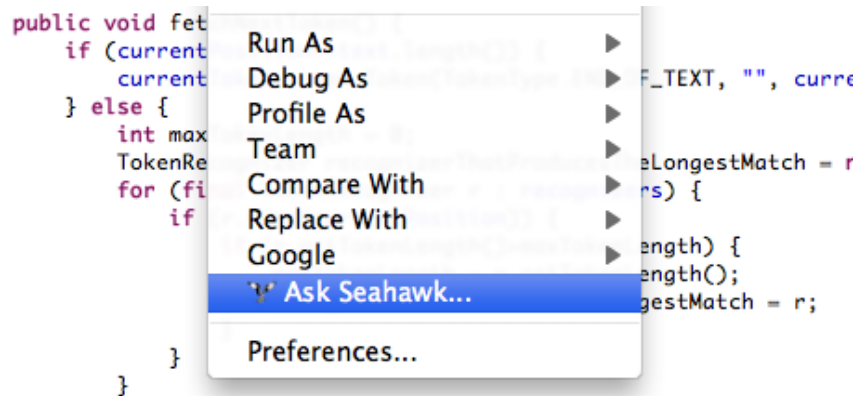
public void fet
if (current
current
} else {
int max
TokenRe
for (fi
if

}
}

Run As
Debug As
Profile As
Team
Compare With
Replace With
Google
Ask Seahawk...
Preferences...

F_TEXT, "", curre
e = r
rs) {
ength) {
ength();
gestMatch = r;